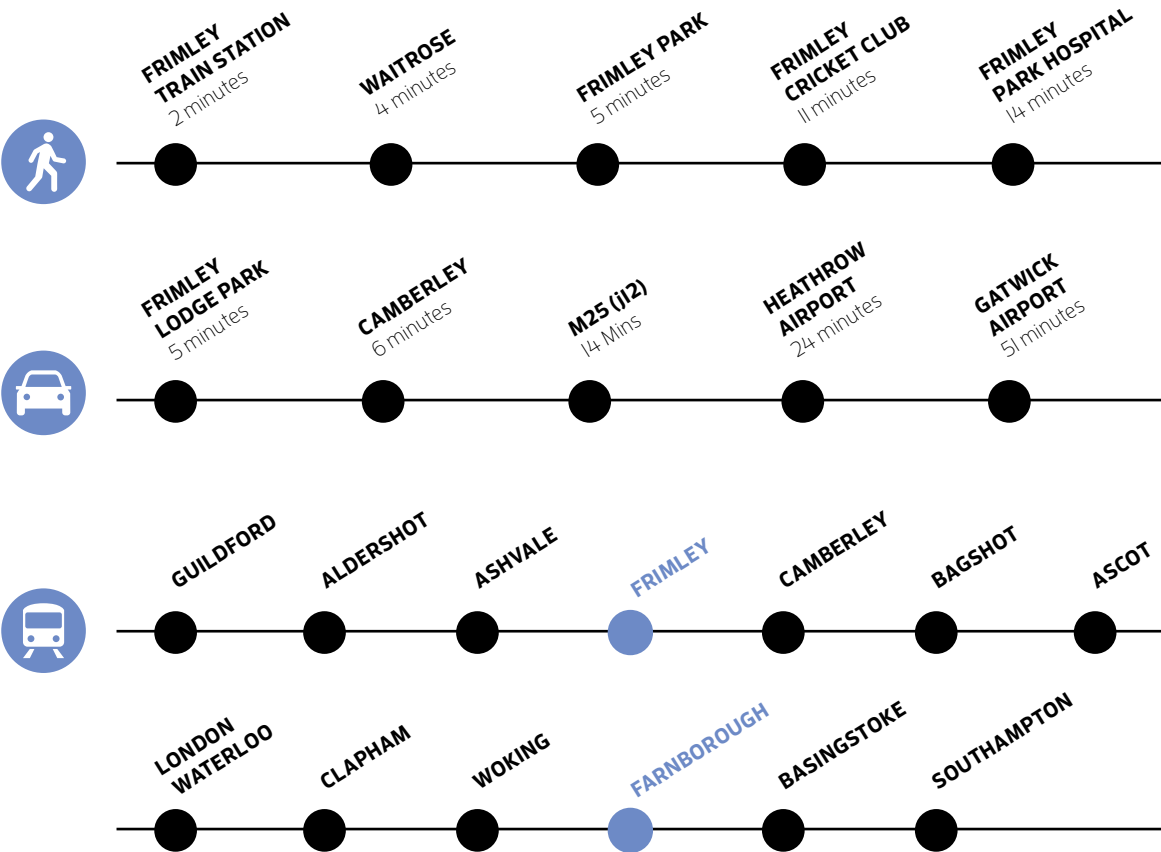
FRIMLEY TRAIN STATION
2 minutes

WAITROSE
4 minutes

FRIMLEY PARK
5 minutes

FRIMLEY CRICKET CLUB
11 minutes

FRIMLEY PARK HOSPITAL
14 minutes

FRIMLEY LODGE PARK
5 minutes

CAMBERLEY
6 minutes

M25 (J12)
14 Mins

HEATHROW AIRPORT
24 minutes

GATWICK AIRPORT
51 minutes

GUILDFORD

ALDERSHOT

ASHVALE

FRIMLEY

CAMBERLEY

BAGSHOT

ASCOT

LONDON WATERLOO

CLAPHAM

WOKING

FARNBOROUGH

BASINGSTOKE

SOUTHAMPTON